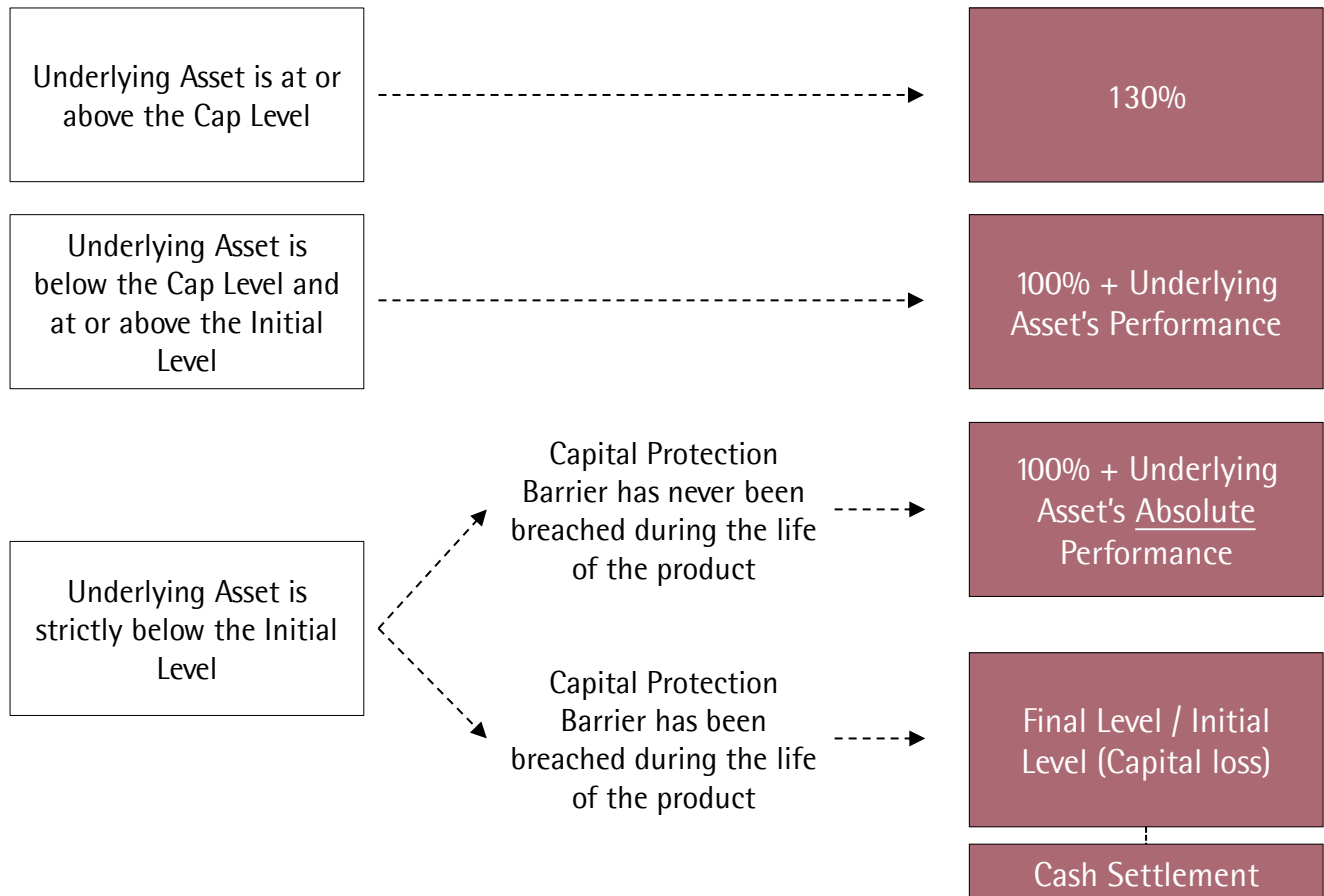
Underlying Asset is at or above the Cap Level

130%

Underlying Asset is below the Cap Level and at or above the Initial Level

100% + Underlying Asset's Performance

Underlying Asset is strictly below the Initial Level

Capital Protection Barrier has never been breached during the life of the product

100% + Underlying Asset's Absolute Performance

Capital Protection Barrier has been breached during the life of the product

Final Level / Initial Level (Capital loss)

Cash Settlement